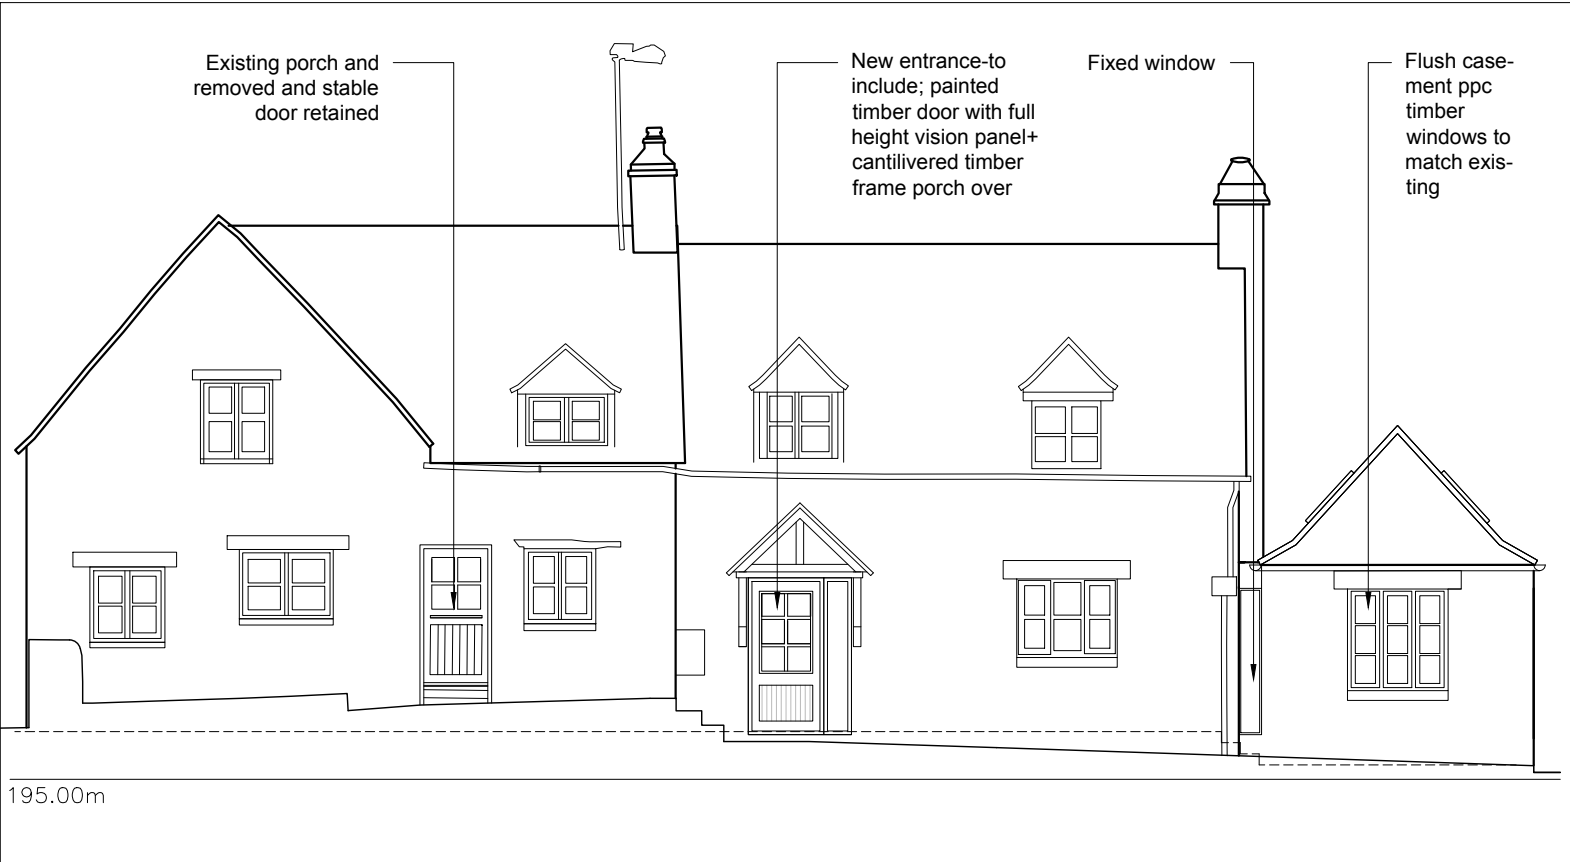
Existing porch and removed and stable door retained

New entrance-to include; painted timber door with full height vision panel+ cantilivered timber frame porch over

Fixed window

Flush casement ppc timber windows to match existing

195.00m